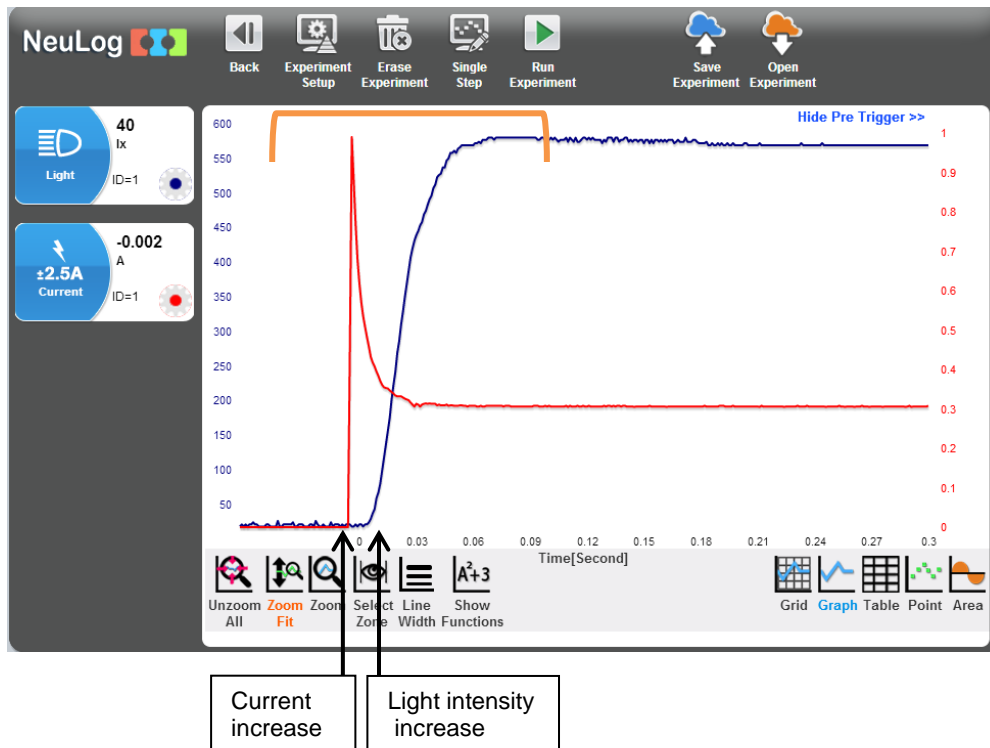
NeuLog

Back

Experiment Setup

Erase Experiment

Single Step

Run Experiment

Save Experiment

Open Experiment

Light

40

lx

ID=1

±2.5A Current

-0.002

A

ID=1

Hide Pre Trigger >>

600
550
500
450
400
350
300
250
200
150
100
50

1
0.9
0.8
0.7
0.6
0.5
0.4
0.3
0.2
0.1
0

0 0.03 0.06 0.09 0.12 0.15 0.18 0.21 0.24 0.27 0.3

Time[Second]

Unzoom All

Zoom Fit

Zoom

Select Zone

Line Width

Show Functions

Grid

Graph

Table

Point

Area

Current increase

Light intensity increase